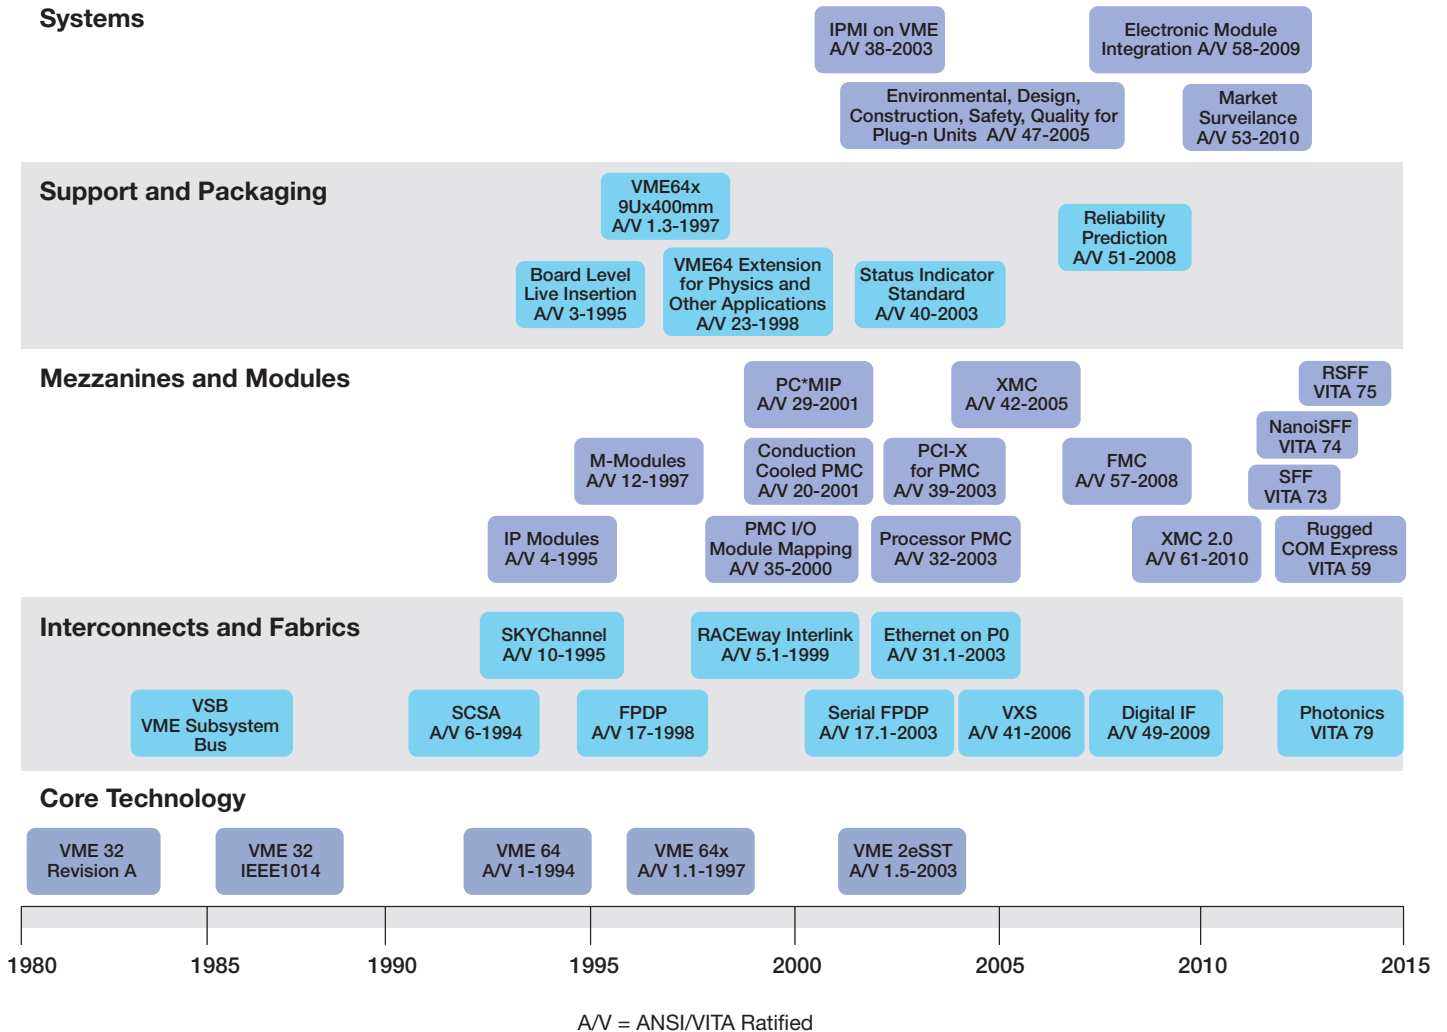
Systems

IPMI on VME A/V 38-2003

Electronic Module Integration A/V 58-2009

Environmental, Design, Construction, Safety, Quality for Plug-n Units A/V 47-2005

Market Surveilance A/V 53-2010

Support and Packaging

VME64x 9Ux400mm A/V 1.3-1997

Reliability Prediction A/V 51-2008

Board Level Live Insertion A/V 3-1995

VME64 Extension for Physics and Other Applications A/V 23-1998

Status Indicator Standard A/V 40-2003

Mezzanines and Modules

PC*MIP A/V 29-2001

XMC A/V 42-2005

RSFF VITA 75

NanoiSFF VITA 74

M-Modules A/V 12-1997

Conduction Cooled PMC A/V 20-2001

PCI-X for PMC A/V 39-2003

FMC A/V 57-2008

SFF VITA 73

IP Modules A/V 4-1995

PMC I/O Module Mapping A/V 35-2000

Processor PMC A/V 32-2003

XMC 2.0 A/V 61-2010

Rugged COM Express VITA 59

Interconnects and Fabrics

SKYChannel A/V 10-1995

RACEway Interlink A/V 5.1-1999

Ethernet on P0 A/V 31.1-2003

VSB VME Subsystem Bus

SCSA A/V 6-1994

FPDP A/V 17-1998

Serial FPDP A/V 17.1-2003

VXS A/V 41-2006

Digital IF A/V 49-2009

Photonics VITA 79

Core Technology

VME 32 Revision A

VME 32 IEEE1014

VME 64 A/V 1-1994

VME 64x A/V 1.1-1997

VME 2eSST A/V 1.5-2003

1980 1985 1990 1995 2000 2005 2010 2015

A/V = ANSI/VITA Ratified